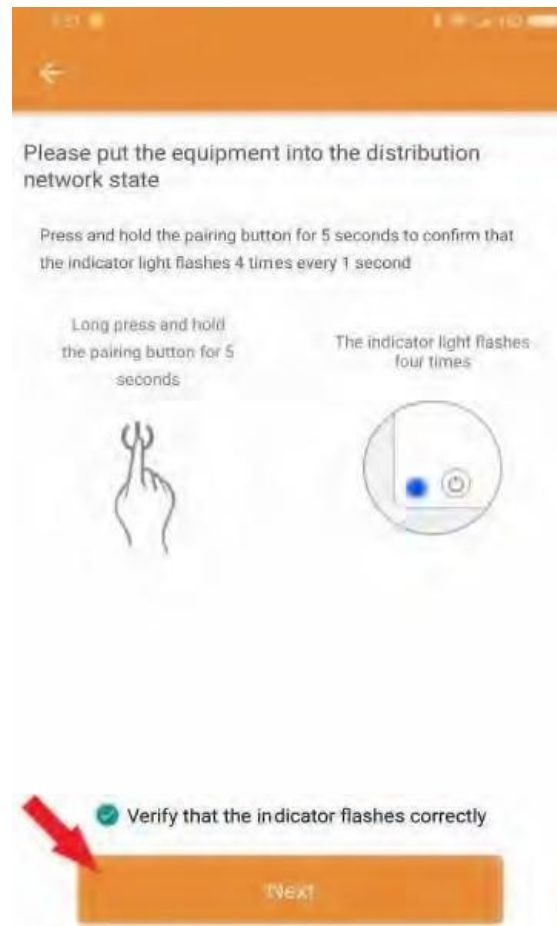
Please put the equipment into the distribution network state

Press and hold the pairing button for 5 seconds to confirm that the indicator light flashes 4 times every 1 second

Long press and hold the pairing button for 5 seconds

The indicator light flashes four times

Verify that the indicator flashes correctly

Next